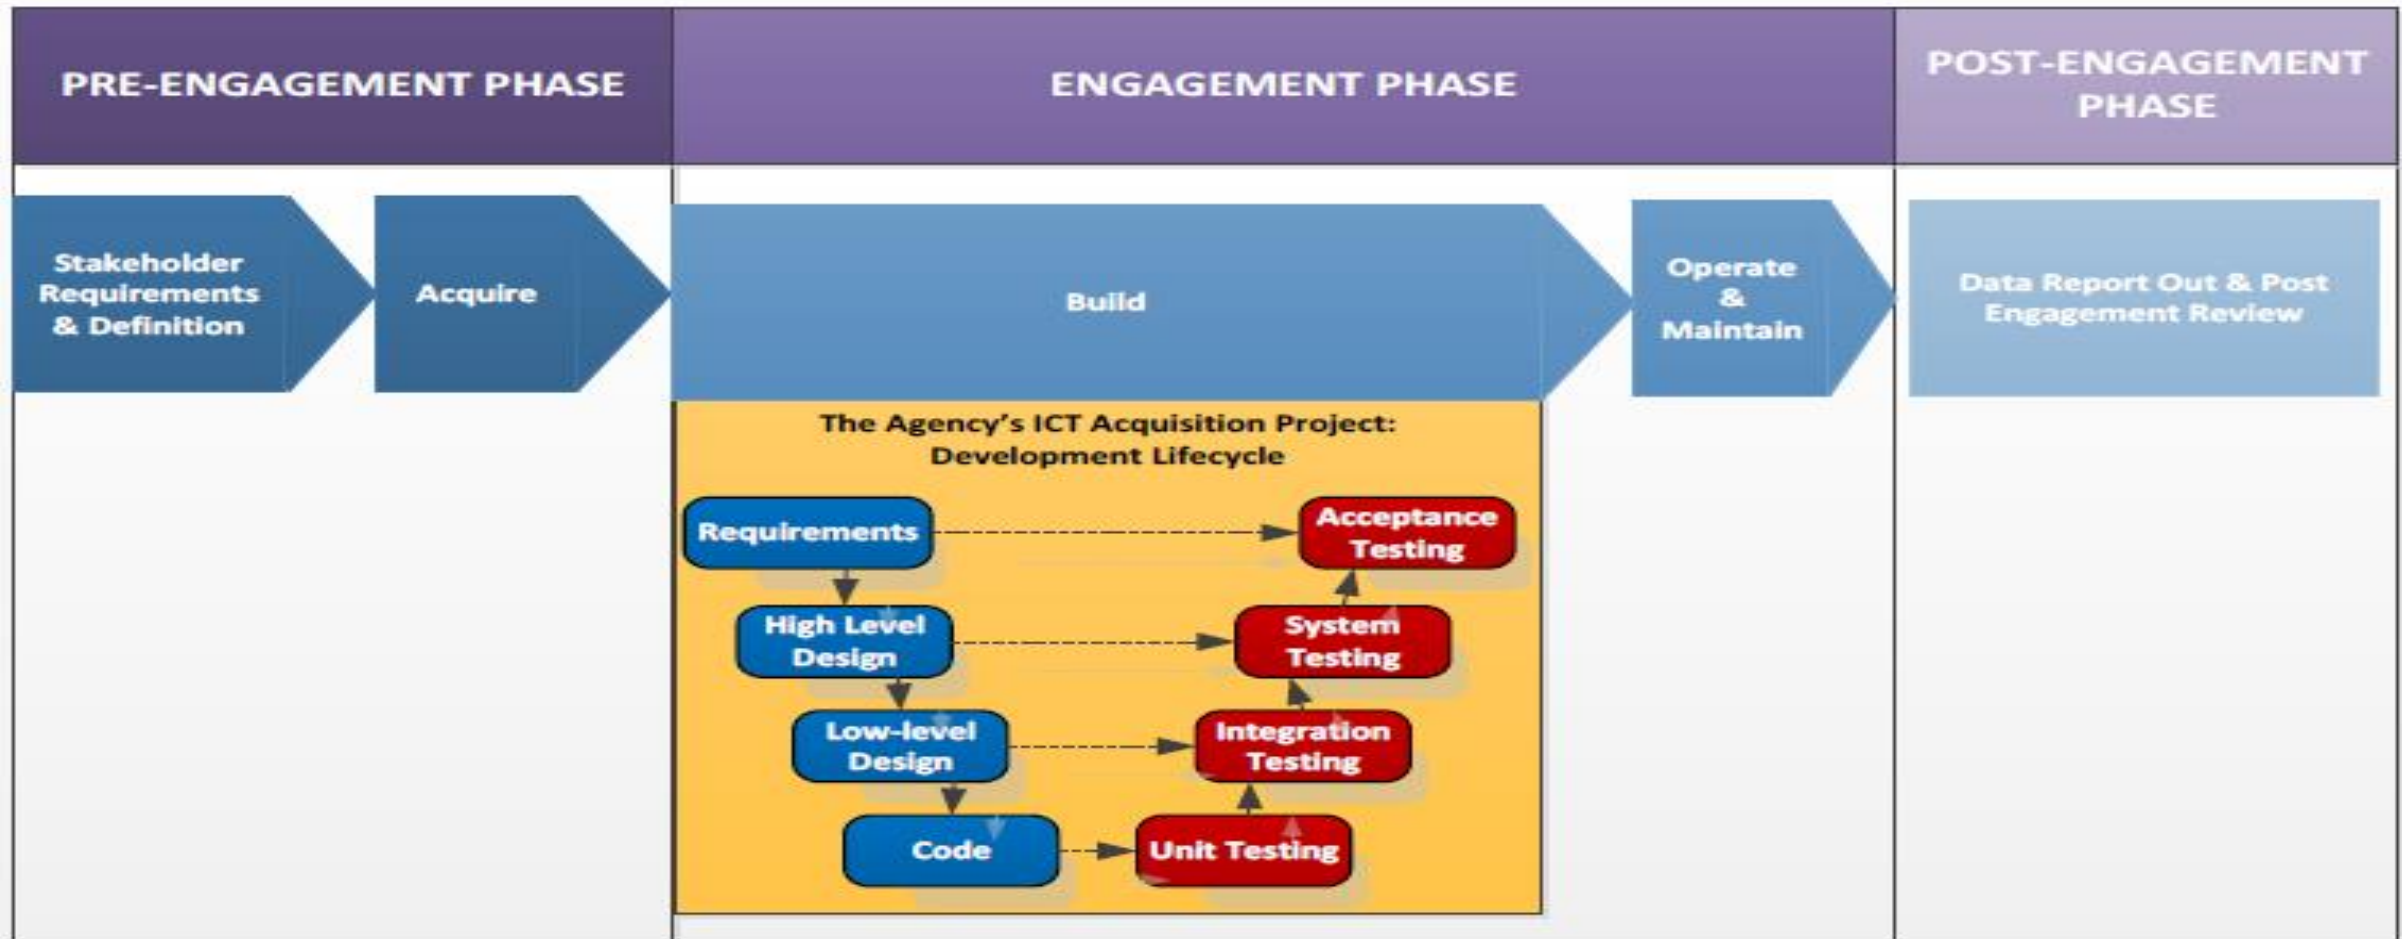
PRE-ENGAGEMENT PHASE

ENGAGEMENT PHASE

POST-ENGAGEMENT PHASE

Stakeholder Requirements & Definition

Acquire

Build

Operate & Maintain

Data Report Out & Post Engagement Review

The Agency's ICT Acquisition Project: Development Lifecycle

Requirements

Acceptance Testing

High Level Design

System Testing

Low-level Design

Integration Testing

Code

Unit Testing